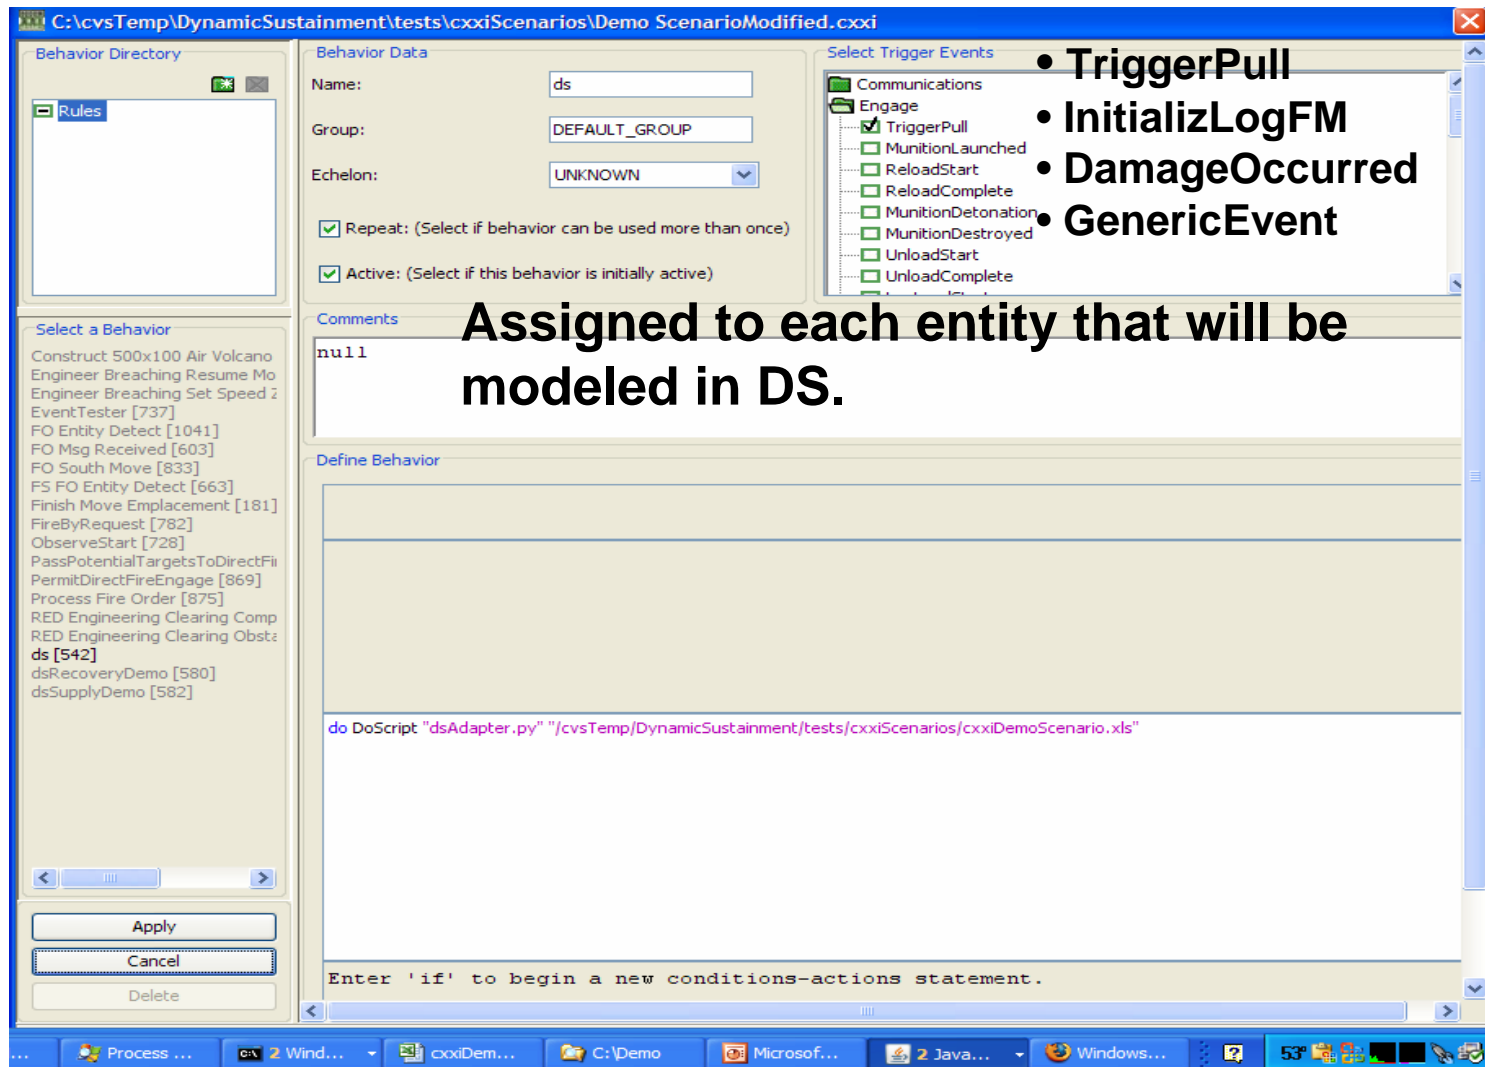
C:\cvsTemp\DynamicSustainment\tests\cxxiScenarios\Demo ScenarioModified.cxxi

Behavior Directory

Rules

Select a Behavior

Construct 500x100 Air Volcano
Engineer Breaching Resume Mo
Engineer Breaching Set Speed 2
EventTester [737]
FO Entity Detect [1041]
FO Msg Received [603]
FO South Move [833]
FS FO Entity Detect [663]
Finish Move Emplacement [181]
FireByRequest [782]
ObserveStart [728]
PassPotentialTargetsToDirectFi
PermitDirectFireEngage [869]
Process Fire Order [875]
RED Engineering Clearing Comp
RED Engineering Clearing Obsta
ds [542]
dsRecoveryDemo [580]
dsSupplyDemo [582]

Apply
Cancel
Delete

Behavior Data

Name: ds

Group: DEFAULT_GROUP

Echelon: UNKNOWN

Repeat: (Select if behavior can be used more than once)

Active: (Select if this behavior is initially active)

Select Trigger Events

Communications
Engage
TriggerPull
MunitionLaunched
ReloadStart
ReloadComplete
MunitionDetonation
MunitionDestroyed
UnloadStart
UnloadComplete

• TriggerPull
• InitializLogFM
• DamageOccurred
• GenericEvent

Comments

null

Assigned to each entity that will be modeled in DS.

Define Behavior

do DoScript "dsAdapter.py" "/cvsTemp/DynamicSustainment/tests/cxxiScenarios/cxxiDemoScenario.xls"

Enter 'if' to begin a new conditions-actions statement.

Process ... 2 Wind... cxxiDem... C:\Demo Microsof... 2 Java... Windows... 53